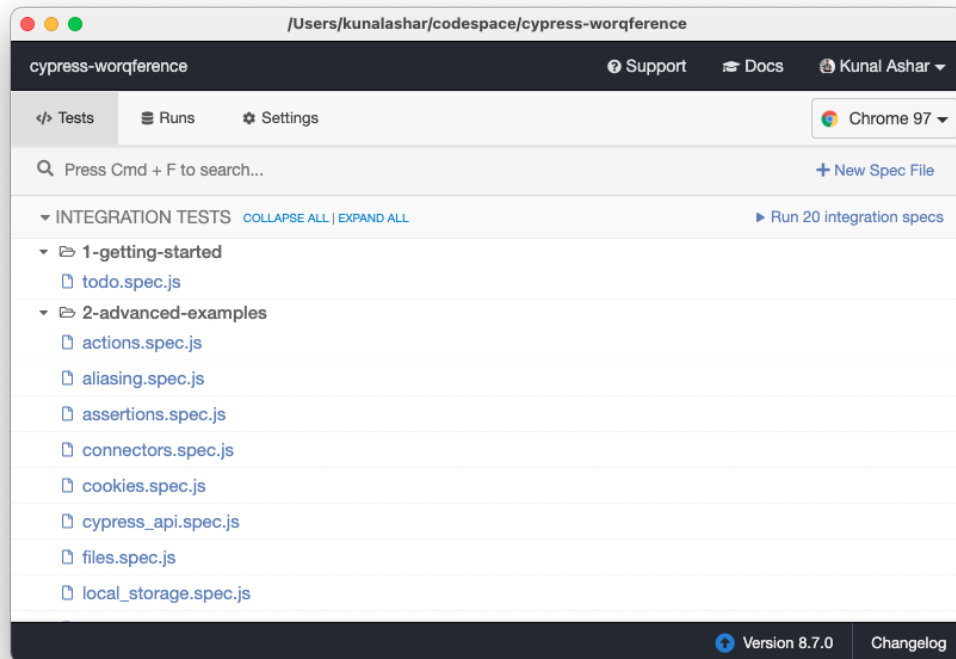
/Users/kunalashar/codespace/cypress-worqference

cypress-worqference

Support Docs Kunal Ashar

</> Tests Runs Settings Chrome 97

Press Cmd + F to search...

+ New Spec File

INTEGRATION TESTS COLLAPSE ALL | EXPAND ALL

Run 20 integration specs

1-getting-started

todo.spec.js

2-advanced-examples

actions.spec.js

aliasing.spec.js

assertions.spec.js

connectors.spec.js

cookies.spec.js

cypress_api.spec.js

files.spec.js

local_storage.spec.js

Version 8.7.0

Changelog